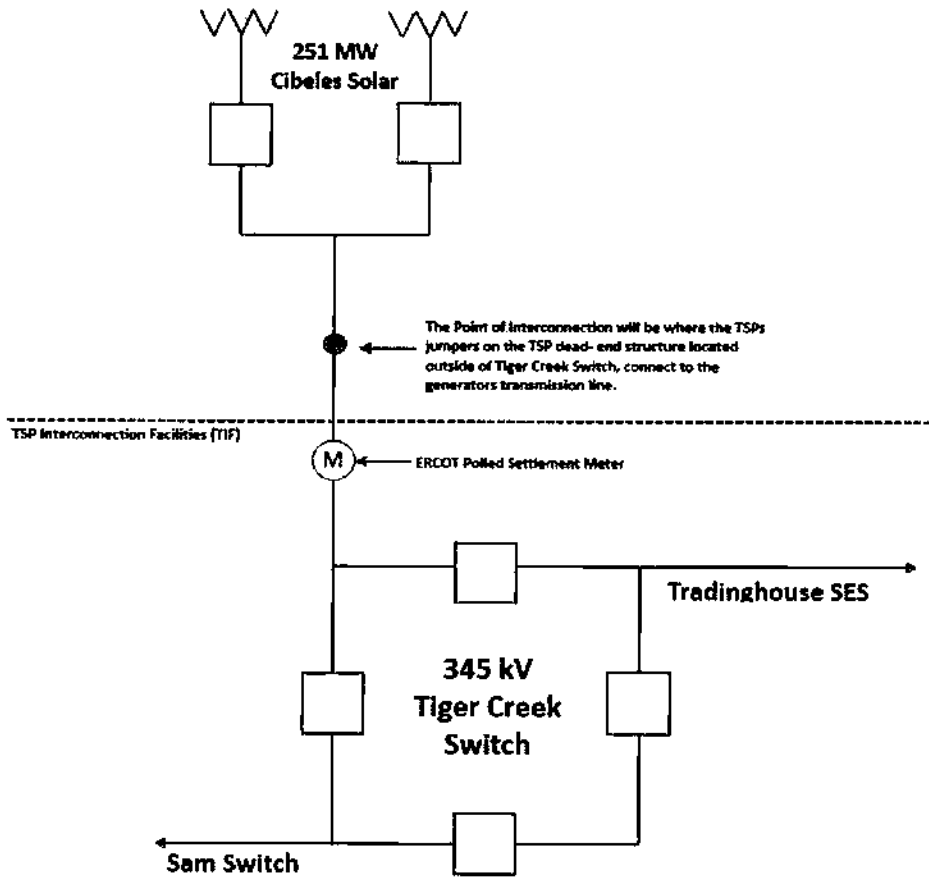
251 MW
Cibeles Solar

The Point of Interconnection will be where the TSPs jumpers on the TSP dead- end structure located outside of Tiger Creek Switch, connect to the generators transmission line.

TSP Interconnection Facilities (TIF)

M

ERCOT Polled Settlement Meter

Tradinghouse SES

345 kV
Tiger Creek
Switch

Sam Switch